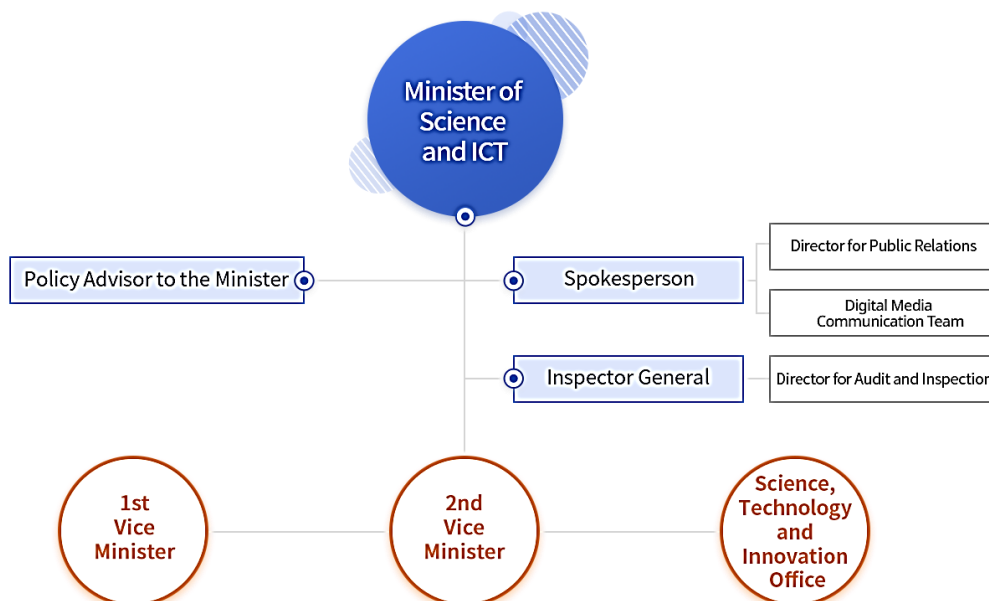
Minister of Science and ICT

Policy Advisor to the Minister

Spokesperson

Director for Public Relations

Digital Media Communication Team

Inspector General

Director for Audit and Inspectio

1st Vice Minister

2nd Vice Minister

Science, Technology and Innovation Office